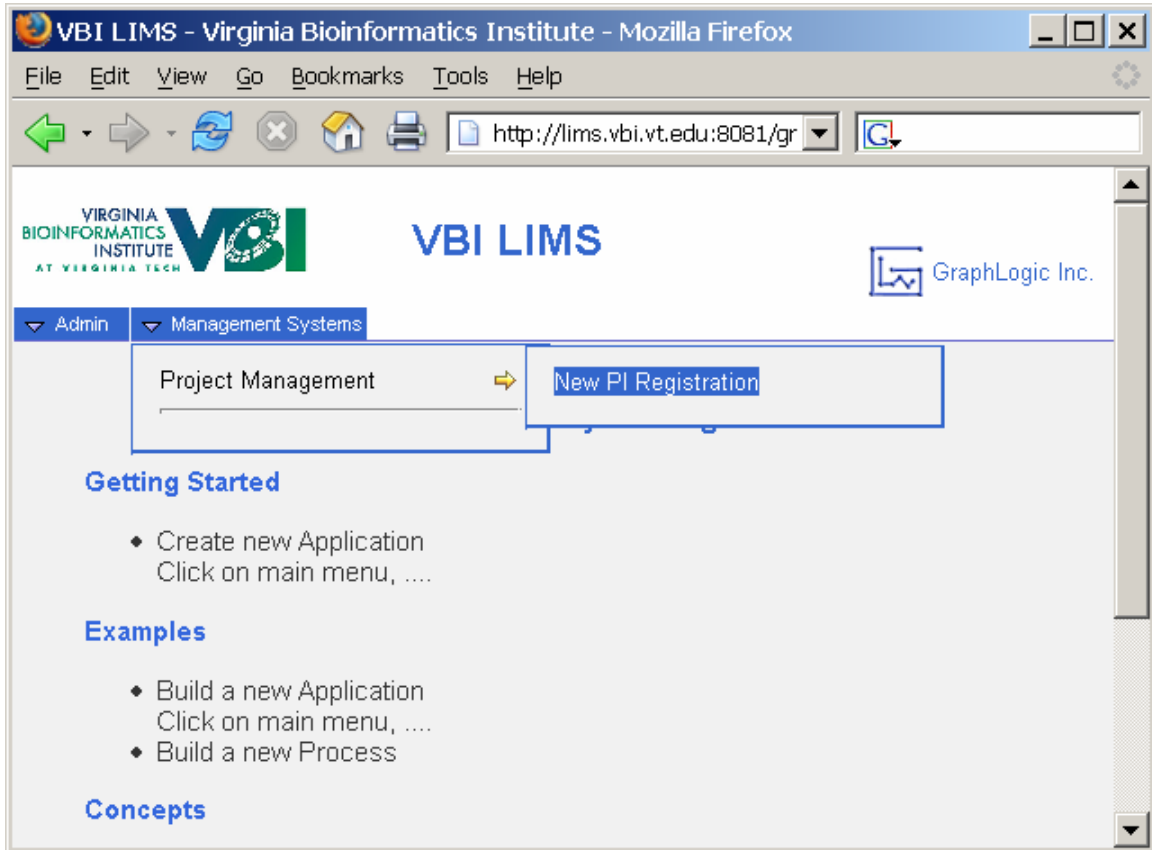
VBI LIMS - Virginia Bioinformatics Institute - Mozilla Firefox

File Edit View Go Bookmarks Tools Help

http://lims.vbi.vt.edu:8081/gr

VIRGINIA BIOINFORMATICS INSTITUTE AT VIRGINIA TECH VBI

VBI LIMS

GraphLogic Inc.

Admin Management Systems

Project Management

New PI Registration

Getting Started

- Create new Application
Click on main menu, ....

Examples

- Build a new Application
Click on main menu, ....
- Build a new Process

Concepts